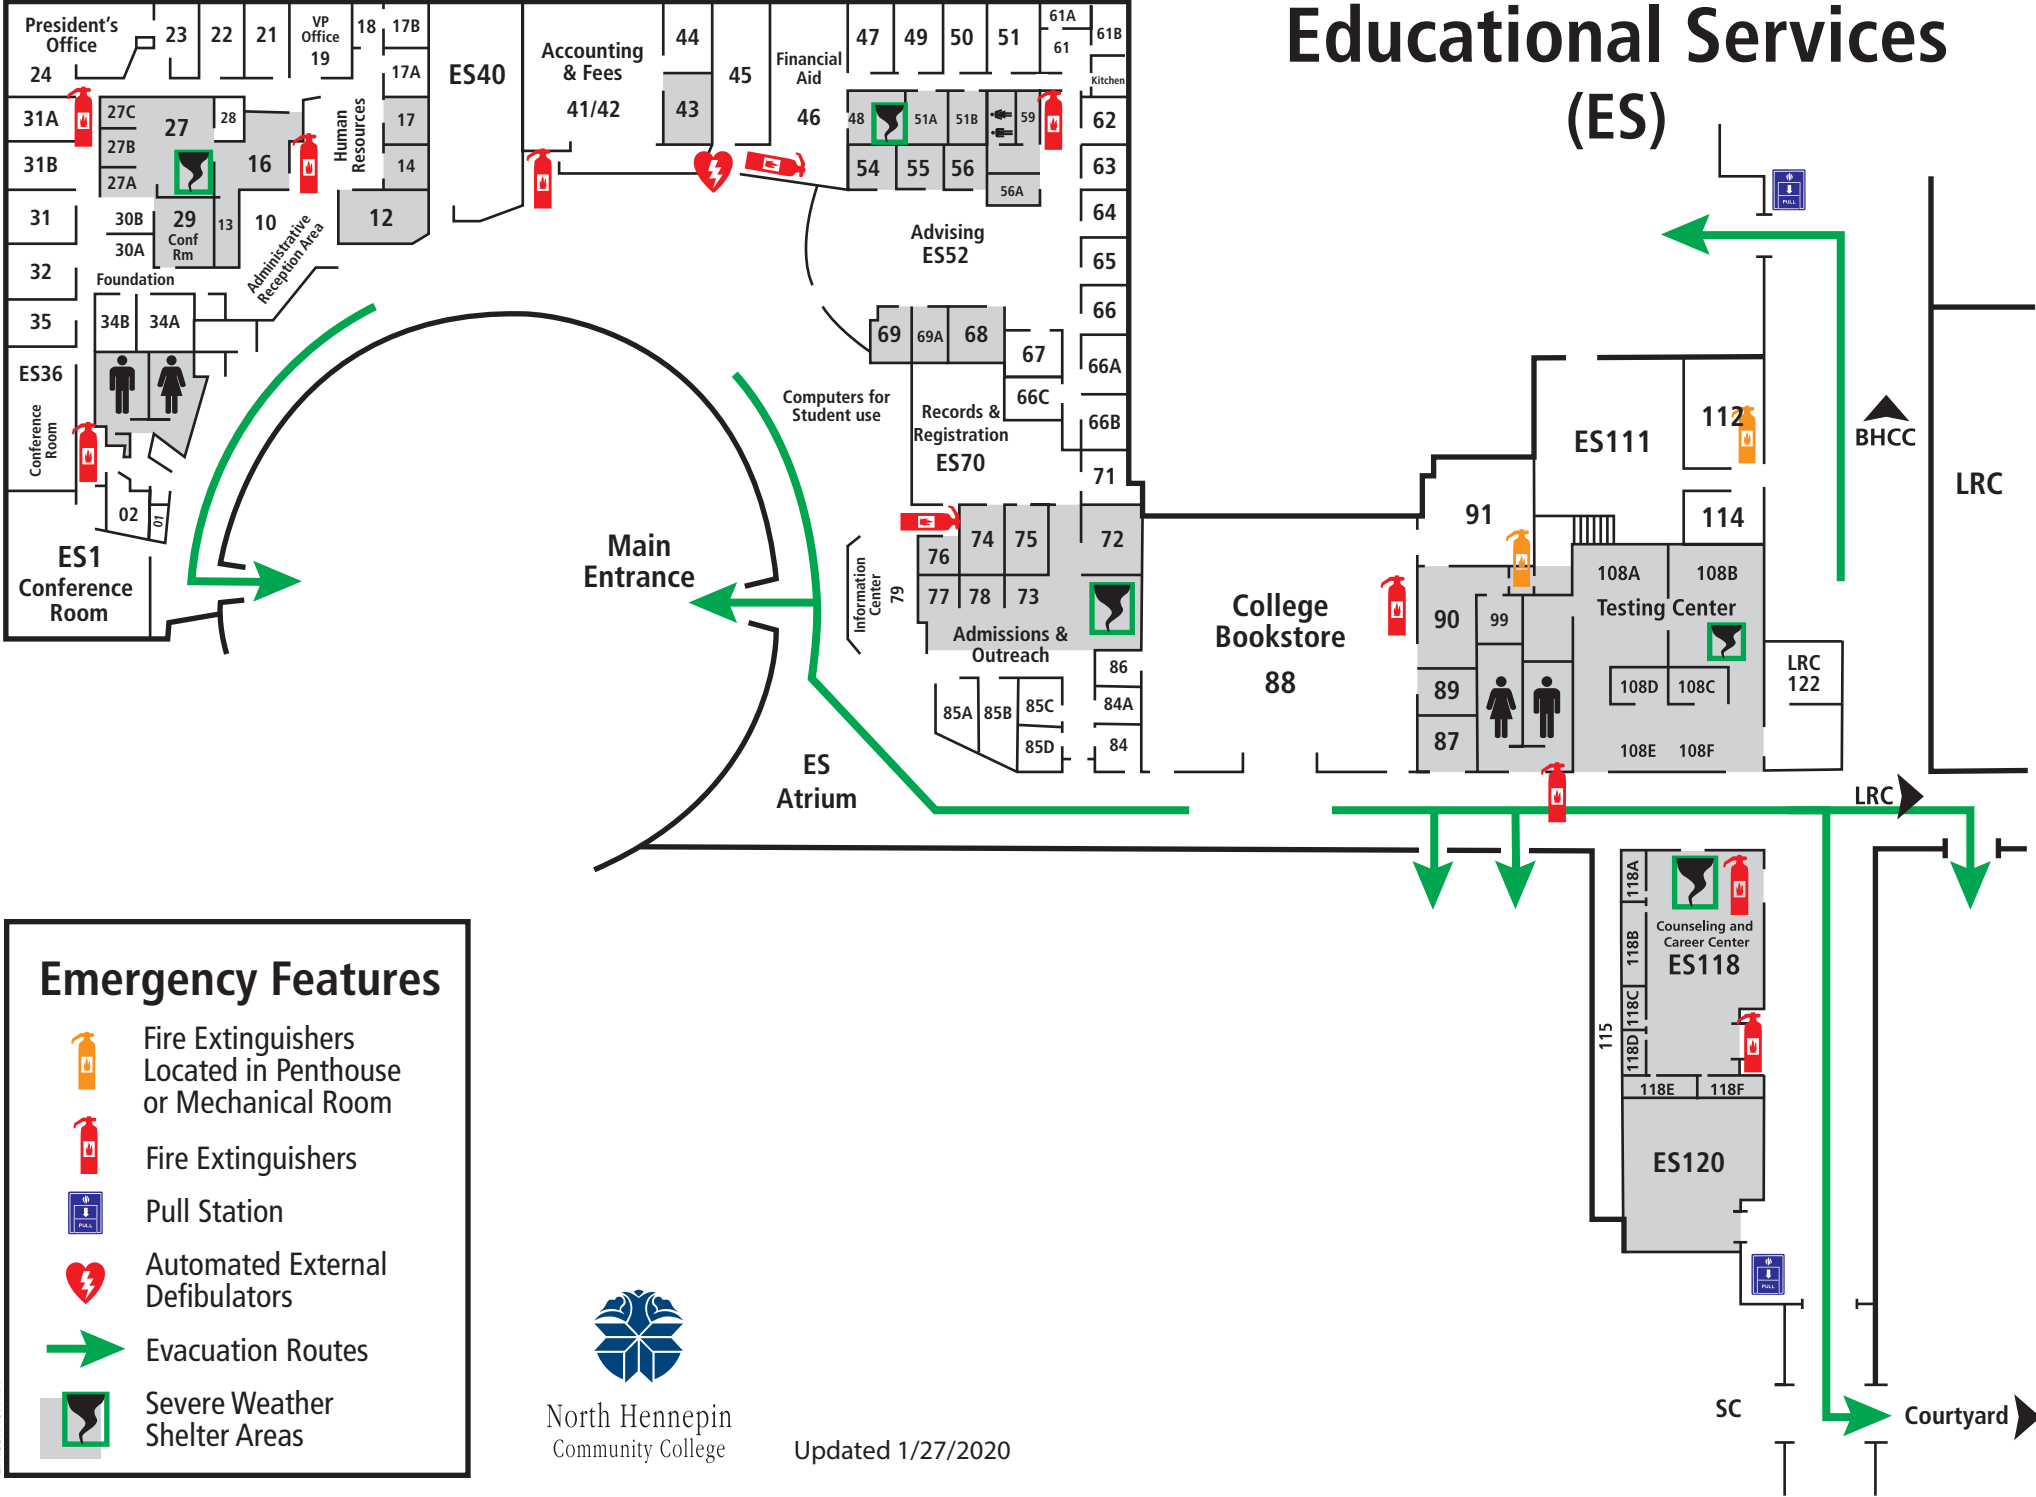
Educational Services (ES)

President's Office
24
23
22
21
VP Office 19
18
17B
17A
17
14
12
Human Resources
31A
27C
27
27B
27A
28
16
31B
31
30B
29 Conf Rm
30A
13
10
Administrative Reception Area
Foundation
32
35
34B
34A
ES36
Conference Room
02
01
ES1 Conference Room
ES40
Accounting & Fees
41/42
44
43
45
Financial Aid
46
47
49
50
51
61A
61
61B
Kitchen
48
51A
51B
59
54
55
56
56A
62
63
64
65
66
66A
66C
66B
67
Advising ES52
69
69A
68
Computers for Student use
Records & Registration ES70
71
Main Entrance
Information Center
79
74
75
72
76
77
78
73
Admissions & Outreach
86
84A
84
85A
85B
85C
85D
ES Atrium
College Bookstore 88
91
90
99
89
87
ES111
112
114
108A
108B
Testing Center
108D
108C
108E
108F
LRC 122
BHCC
LRC
LRC
118A
118B
118C
118D
115
Counseling and Career Center
ES118
118E
118F
ES120
SC
Courtyard

Emergency Features
Fire Extinguishers Located in Penthouse or Mechanical Room
Fire Extinguishers
Pull Station
Automated External Defibulators
Evacuation Routes
Severe Weather Shelter Areas

North Hennepin Community College
Updated 1/27/2020